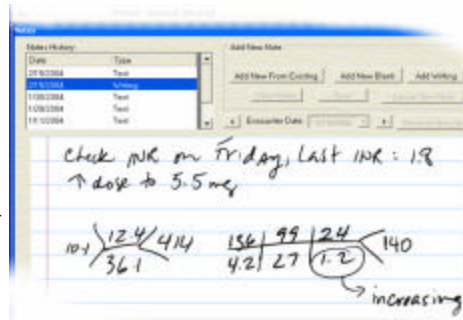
Notes

Notes History:

| Date | Type |
|---|---|
| 27/5/2004 | Text |
| 27/5/2004 | Writing |
| 11/06/2004 | Text |
| 11/26/2004 | Text |
| 11/12/2004 | Text |

Add New Note

Add New From Existing

Add New Blank

Add Writing

Encounter Date

Check INR on Friday, Last INR : 1.9
↑ dose to 5.5 mg

10.1 12.4 414
36.1

136 | 99 | 24
4.2 | 27 | 1.2 140

increasing